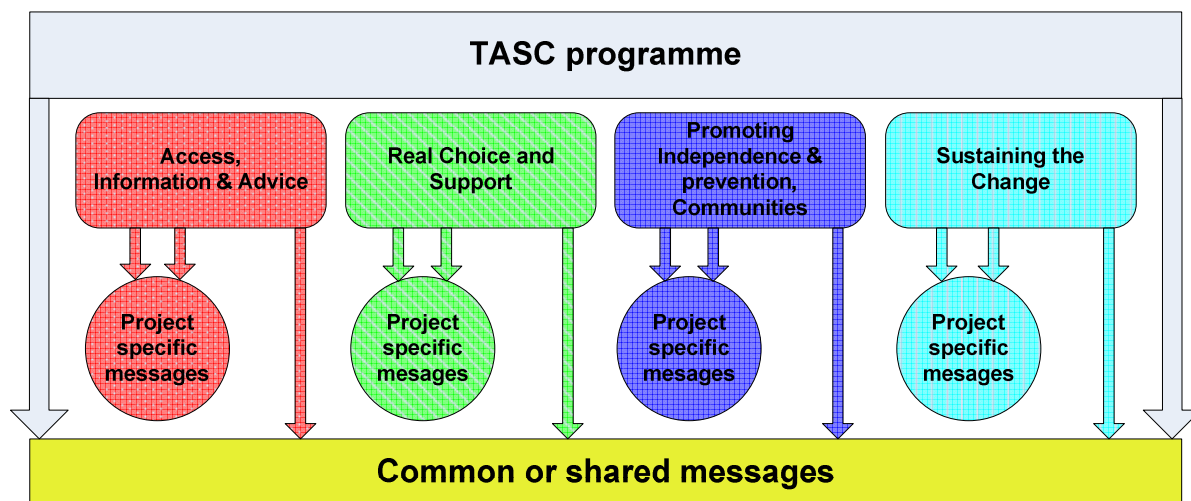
TASC programme

Access, Information & Advice

Real Choice and Support

Promoting Independence & prevention, Communities

Sustaining the Change

Project specific messages

Project specific mesages

Project specific messages

Project specific messages

Common or shared messages